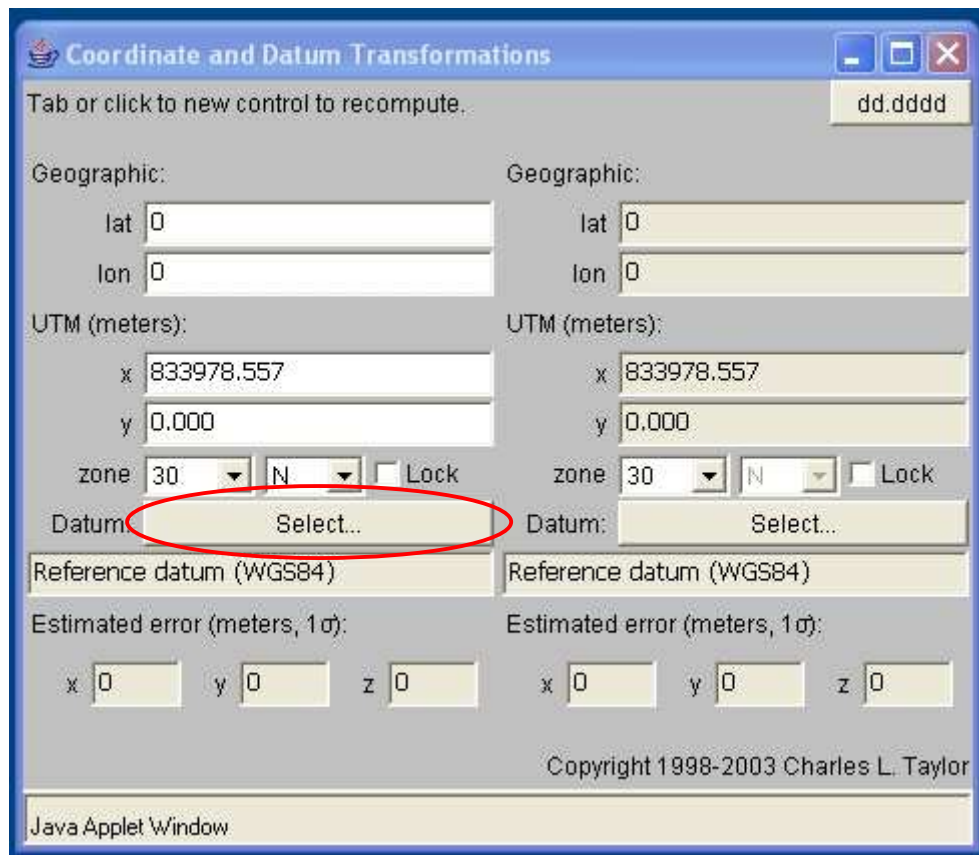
Coordinate and Datum Transformations

Tab or click to new control to recompute.

dd.dddd

Geographic:

lat 0

lon 0

UTM (meters):

x 833978.557

y 0.000

zone 30 N Lock

Datum: Select...

Reference datum (WGS84)

Estimated error (meters, 1σ):

x 0 y 0 z 0

Geographic:

lat 0

lon 0

UTM (meters):

x 833978.557

y 0.000

zone 30 N Lock

Datum: Select...

Reference datum (WGS84)

Estimated error (meters, 1σ):

x 0 y 0 z 0

Copyright 1998-2003 Charles L. Taylor

Java Applet Window